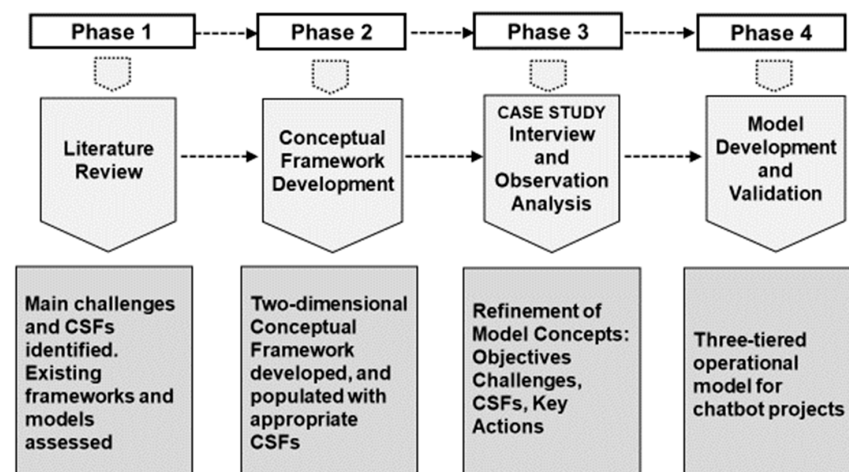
Phase 1

Literature Review

Main challenges and CSFs identified. Existing frameworks and models assessed

Phase 2

Conceptual Framework Development

Two-dimensional Conceptual Framework developed, and populated with appropriate CSFs

Phase 3

CASE STUDY Interview and Observation Analysis

Refinement of Model Concepts: Objectives Challenges, CSFs, Key Actions

Phase 4

Model Development and Validation

Three-tiered operational model for chatbot projects